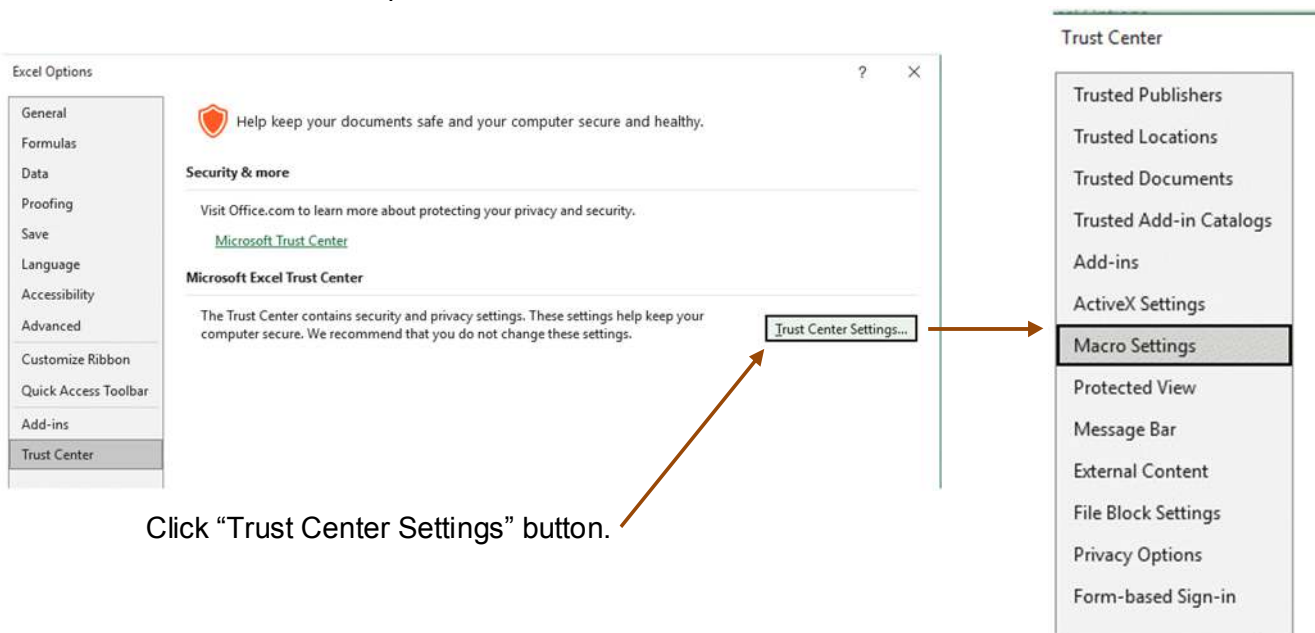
Excel Options

?

General
Formulas
Data
Proofing
Save
Language
Accessibility
Advanced
Customize Ribbon
Quick Access Toolbar
Add-ins
Trust Center

Help keep your documents safe and your computer secure and healthy.

Security & more

Visit Office.com to learn more about protecting your privacy and security.

Microsoft Trust Center

Microsoft Excel Trust Center

The Trust Center contains security and privacy settings. These settings help keep your computer secure. We recommend that you do not change these settings.

Trust Center Settings...

Click “Trust Center Settings” button.

Trust Center

Trusted Publishers
Trusted Locations
Trusted Documents
Trusted Add-in Catalogs
Add-ins
ActiveX Settings
Macro Settings
Protected View
Message Bar
External Content
File Block Settings
Privacy Options
Form-based Sign-in